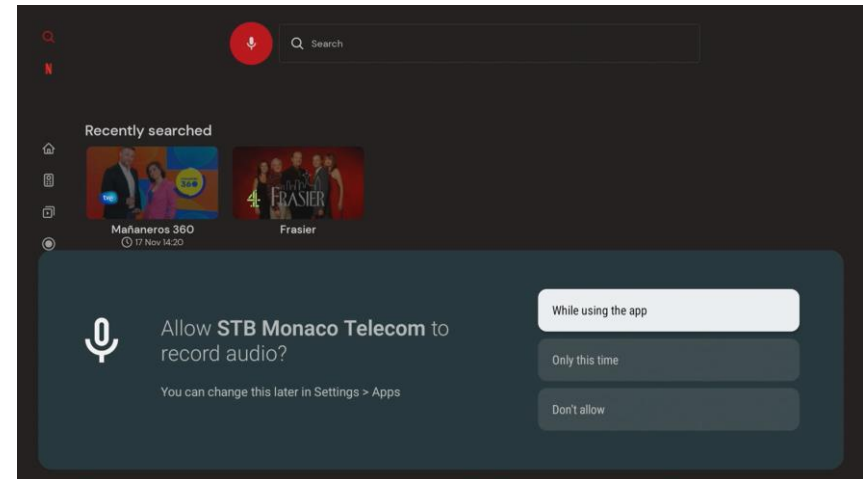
N

Search

Recently searched

360

Mañaneros 360
17 Nov 14:20

4 FRASIER

Frasier

Allow **STB Monaco Telecom** to record audio?

You can change this later in Settings > Apps

While using the app

Only this time

Don't allow